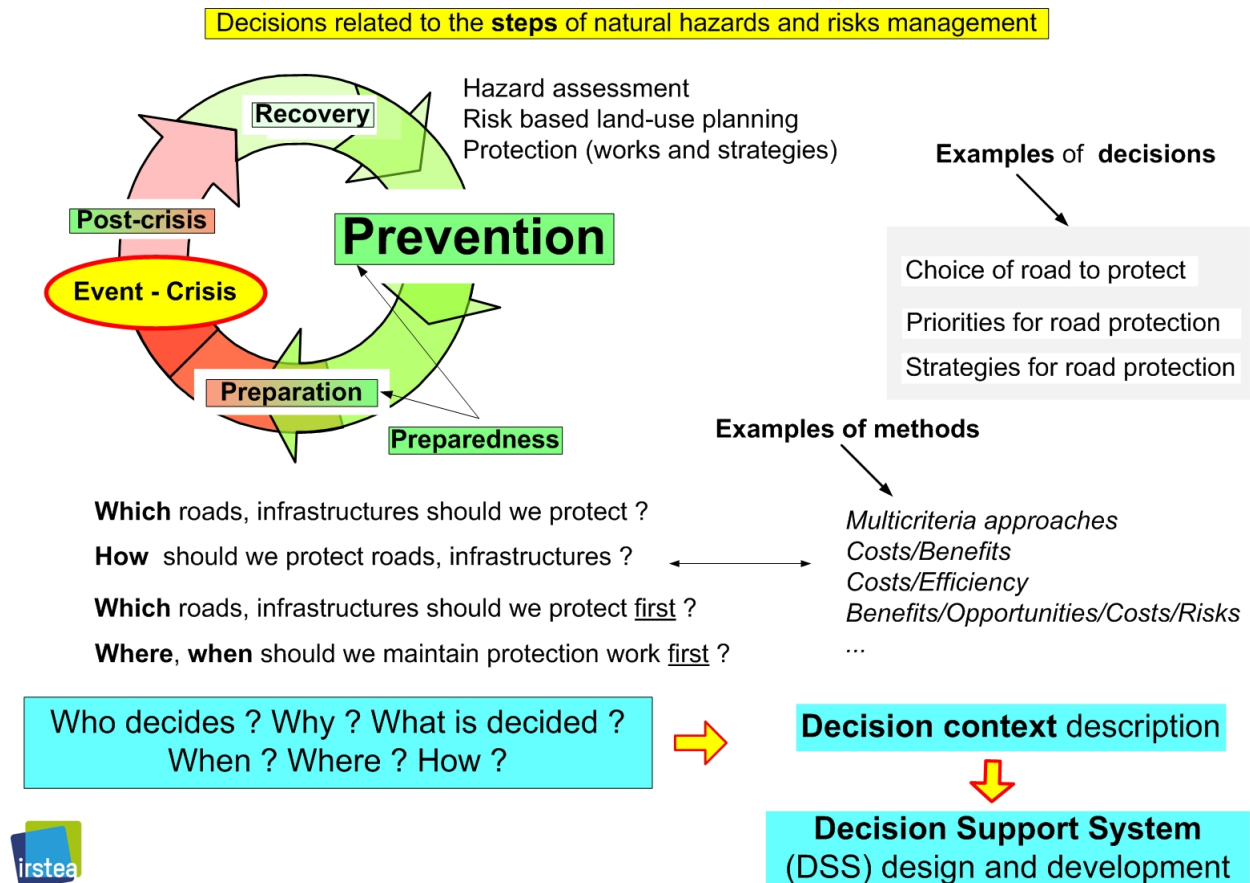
Decisions related to the **steps** of natural hazards and risks management

Recovery

Hazard assessment
Risk based land-use planning
Protection (works and strategies)

Post-crisis

Prevention

Event - Crisis

Preparation

Preparedness

Examples of decisions

Choice of road to protect

Priorities for road protection

Strategies for road protection

Examples of methods

Which roads, infrastructures should we protect ?

How should we protect roads, infrastructures ?

Which roads, infrastructures should we protect first ?

Where, when should we maintain protection work first ?

*Multicriteria approaches*
*Costs/Benefits*
*Costs/Efficiency*
*Benefits/Opportunities/Costs/Risks*
...

Who decides ? Why ? What is decided ?
When ? Where ? How ?

Decision context description

Decision Support System
(DSS) design and development

irstea